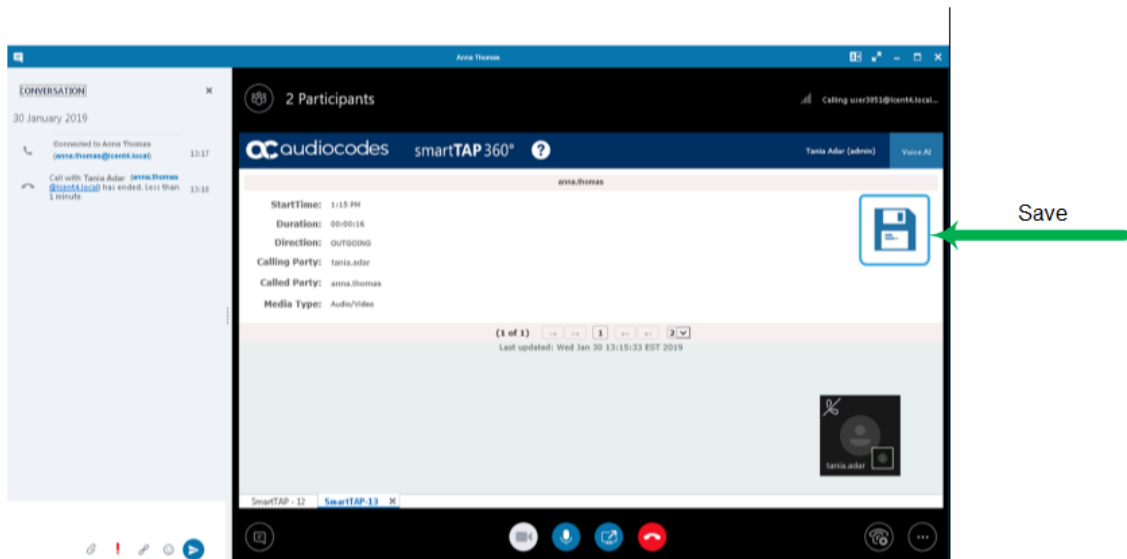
Anna Thomas

CONVERSATION
30 January 2019

Connected to Anna Thomas (anna.thomas@lcent4.local) 13:17

Call with Tania Adar (anna.thomas@lcent4.local) has ended. Less than 1 minute 13:16

2 Participants

Calling user3051@lcent4.local...

audiocodes smartTAP 360°

Tania Adar (admin)

Voice.AI

anna.thomas

StartTime: 1:15 PM
Duration: 00:00:16
Direction: OUTGOING
Calling Party: tania.adar
Called Party: anna.thomas
Media Type: Audio/Video

(1 of 1) 1 2
Last updated: Wed Jan 30 13:15:33 EST 2019

tania.adar

SmartTAP - 12
SmartTAP - 13

Save